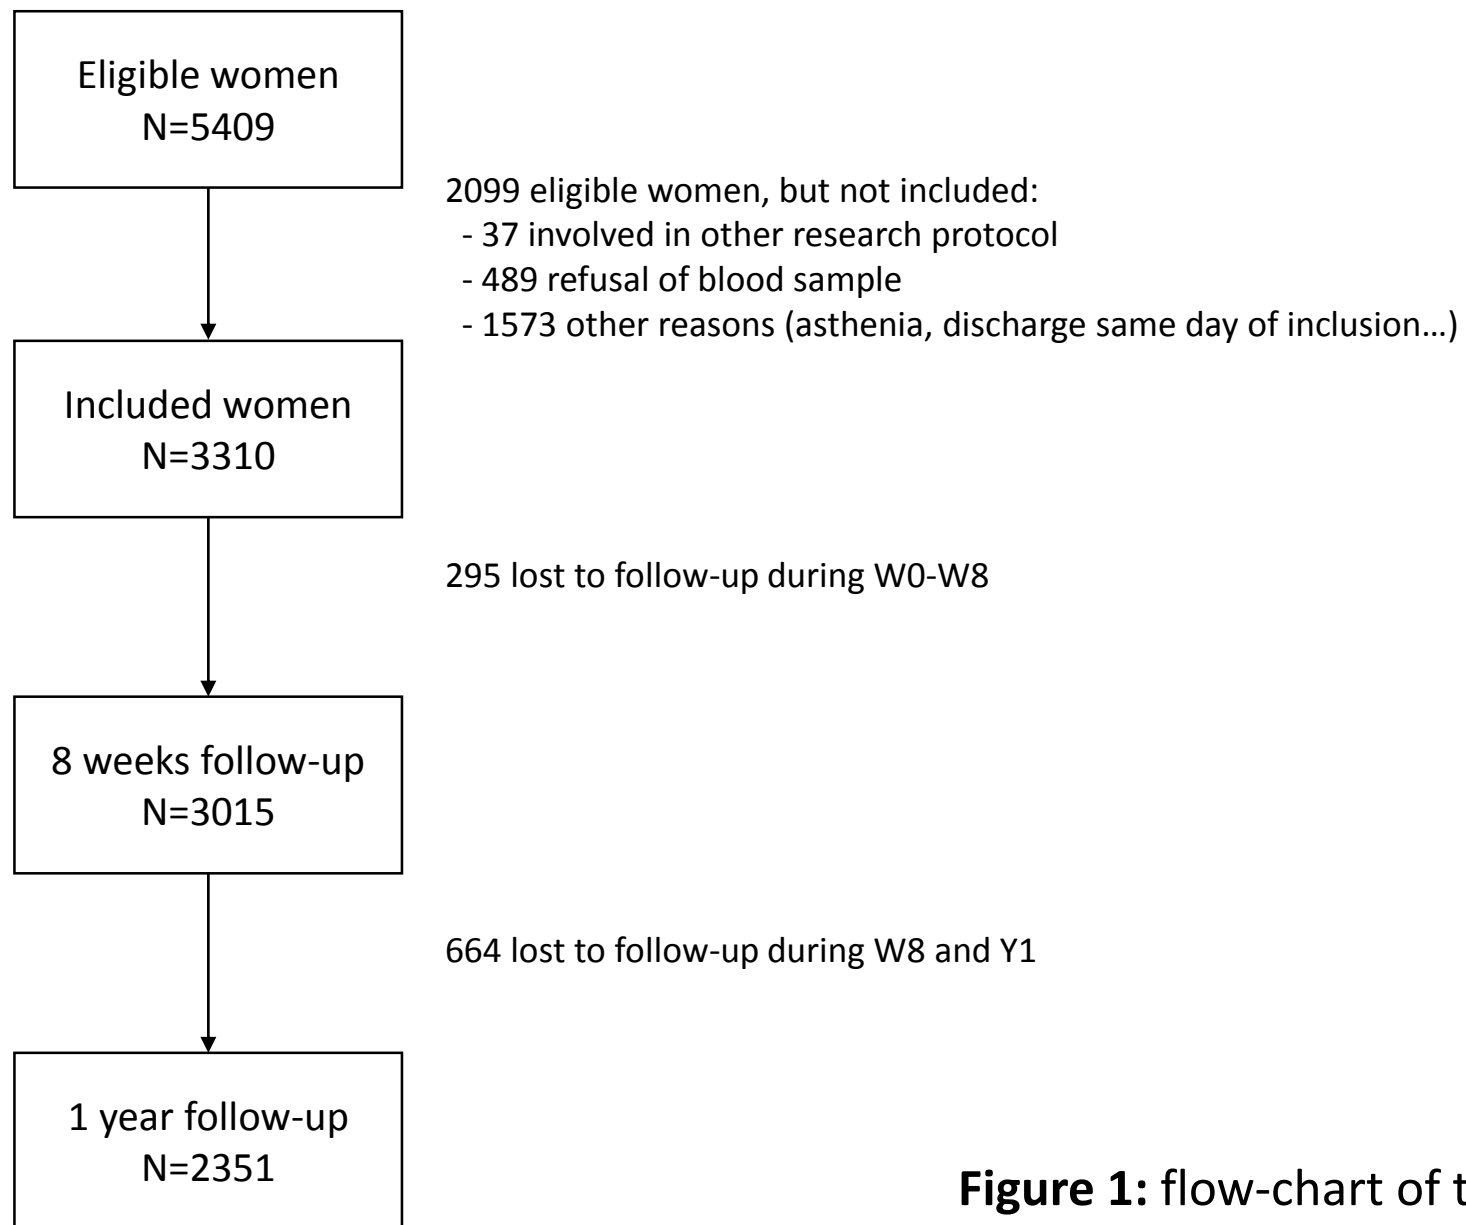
Eligible women
N=5409

2099 eligible women, but not included:
- 37 involved in other research protocol
- 489 refusal of blood sample
- 1573 other reasons (asthenia, discharge same day of inclusion…)

Included women
N=3310

295 lost to follow-up during W0-W8

8 weeks follow-up
N=3015

664 lost to follow-up during W8 and Y1

1 year follow-up
N=2351

**Figure 1:** flow-chart of t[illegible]